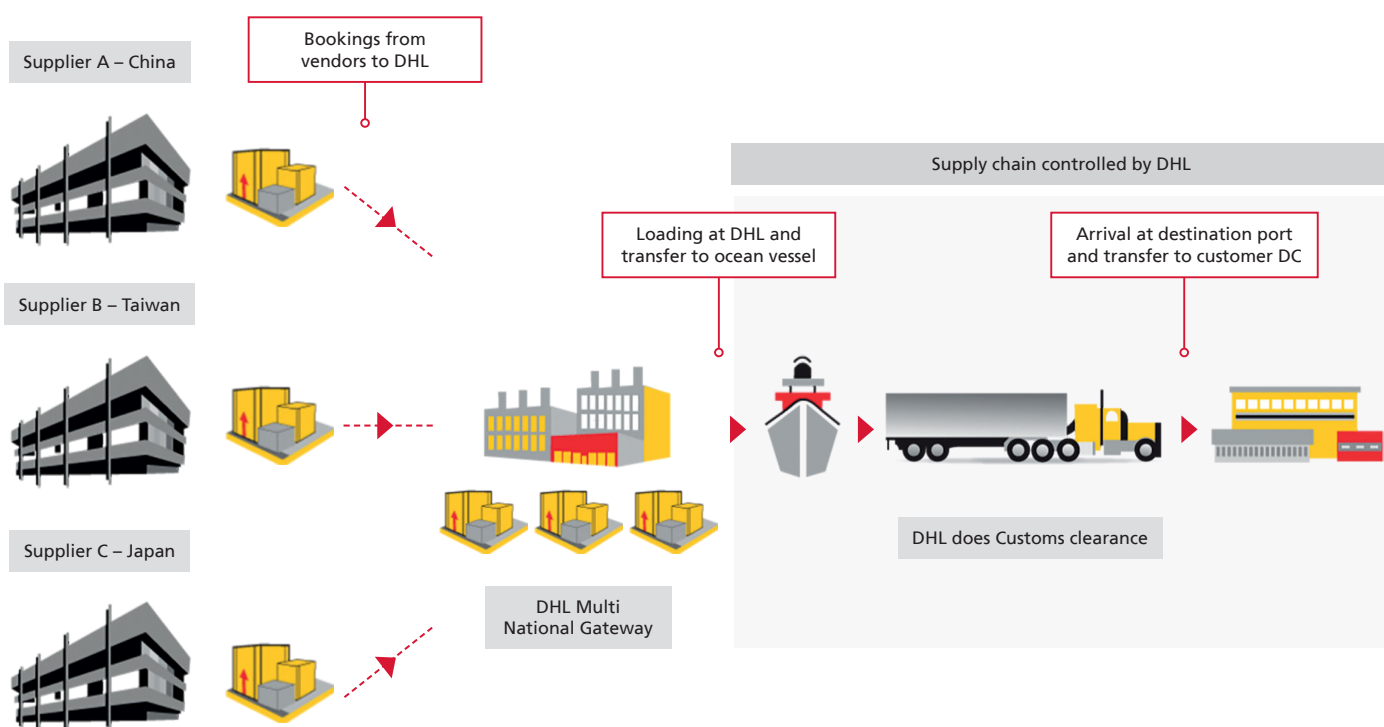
Supplier A – China

Bookings from vendors to DHL

Supply chain controlled by DHL

Loading at DHL and transfer to ocean vessel

Arrival at destination port and transfer to customer DC

Supplier B – Taiwan

Supplier C – Japan

DHL does Customs clearance

DHL Multi National Gateway